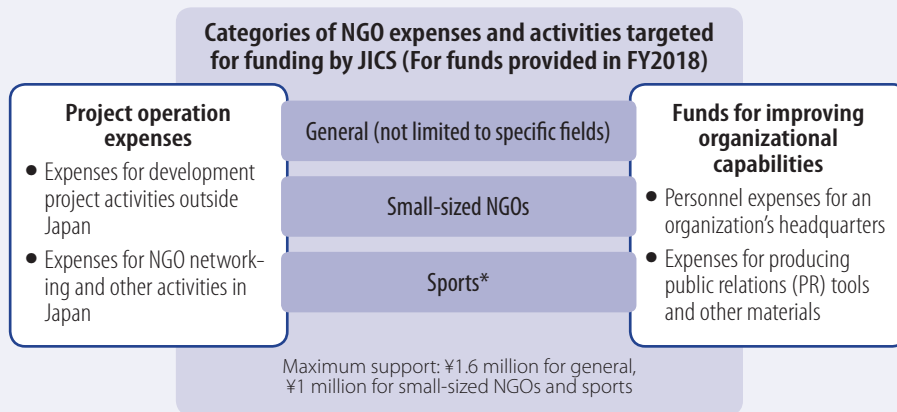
Categories of NGO expenses and activities targeted for funding by JICS (For funds provided in FY2018)

Project operation expenses

- Expenses for development project activities outside Japan
- Expenses for NGO networking and other activities in Japan

General (not limited to specific fields)

Small-sized NGOs

Sports*

Funds for improving organizational capabilities

- Personnel expenses for an organization's headquarters
- Expenses for producing public relations (PR) tools and other materials

Maximum support: ¥1.6 million for general, ¥1 million for small-sized NGOs and sports